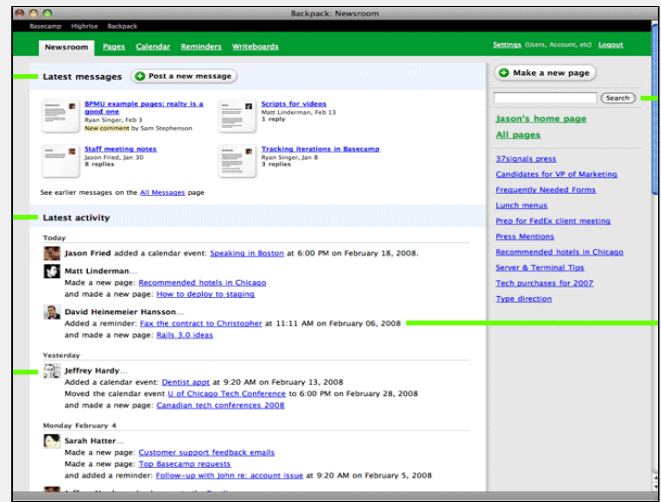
Backpack: Newsroom

Basecamp Highrise Backpack

Newsroom Pages Calendar Reminders Writeboards

Settings (Users, Account, etc) Logout

Latest messages

Post a new message

BPMU example pages: realty is a good one
Ryan Singer, Feb 3
New comment by Sam Stephenson

Scripts for videos
Matt Linderman, Feb 13
1 reply

Staff meeting notes
Jason Fried, Jan 30
8 replies

Tracking iterations in Basecamp
Ryan Singer, Jan 8
3 replies

See earlier messages on the All Messages page

Latest activity

Today

Jason Fried added a calendar event: Speaking in Boston at 6:00 PM on February 18, 2008.

Matt Linderman...
Made a new page: Recommended hotels in Chicago
and made a new page: How to deploy to staging

David Heinemeier Hansson...
Added a reminder: Fax the contract to Christopher at 11:11 AM on February 06, 2008
and made a new page: Rails 3.0 ideas

Yesterday

Jeffrey Hardy...
Added a calendar event: Dentist appt at 9:20 AM on February 13, 2008.
Moved the calendar event U of Chicago Tech Conference to 6:00 PM on February 28, 2008
and made a new page: Canadian tech conferences 2008

Monday February 4

Sarah Hatter...
Made a new page: Customer support feedback emails
Made a new page: Top Basecamp requests
and added a reminder: Follow-up with John re: account issue at 9:20 AM on February 5, 2008

Make a new page

Search

Jason's home page

All pages

37signals press
Candidates for VP of Marketing
Frequently Needed Forms
Lunch menus
Prep for FedEx client meeting
Press Mentions
Recommended hotels in Chicago
Server & Terminal Tips
Tech purchases for 2007
Type direction